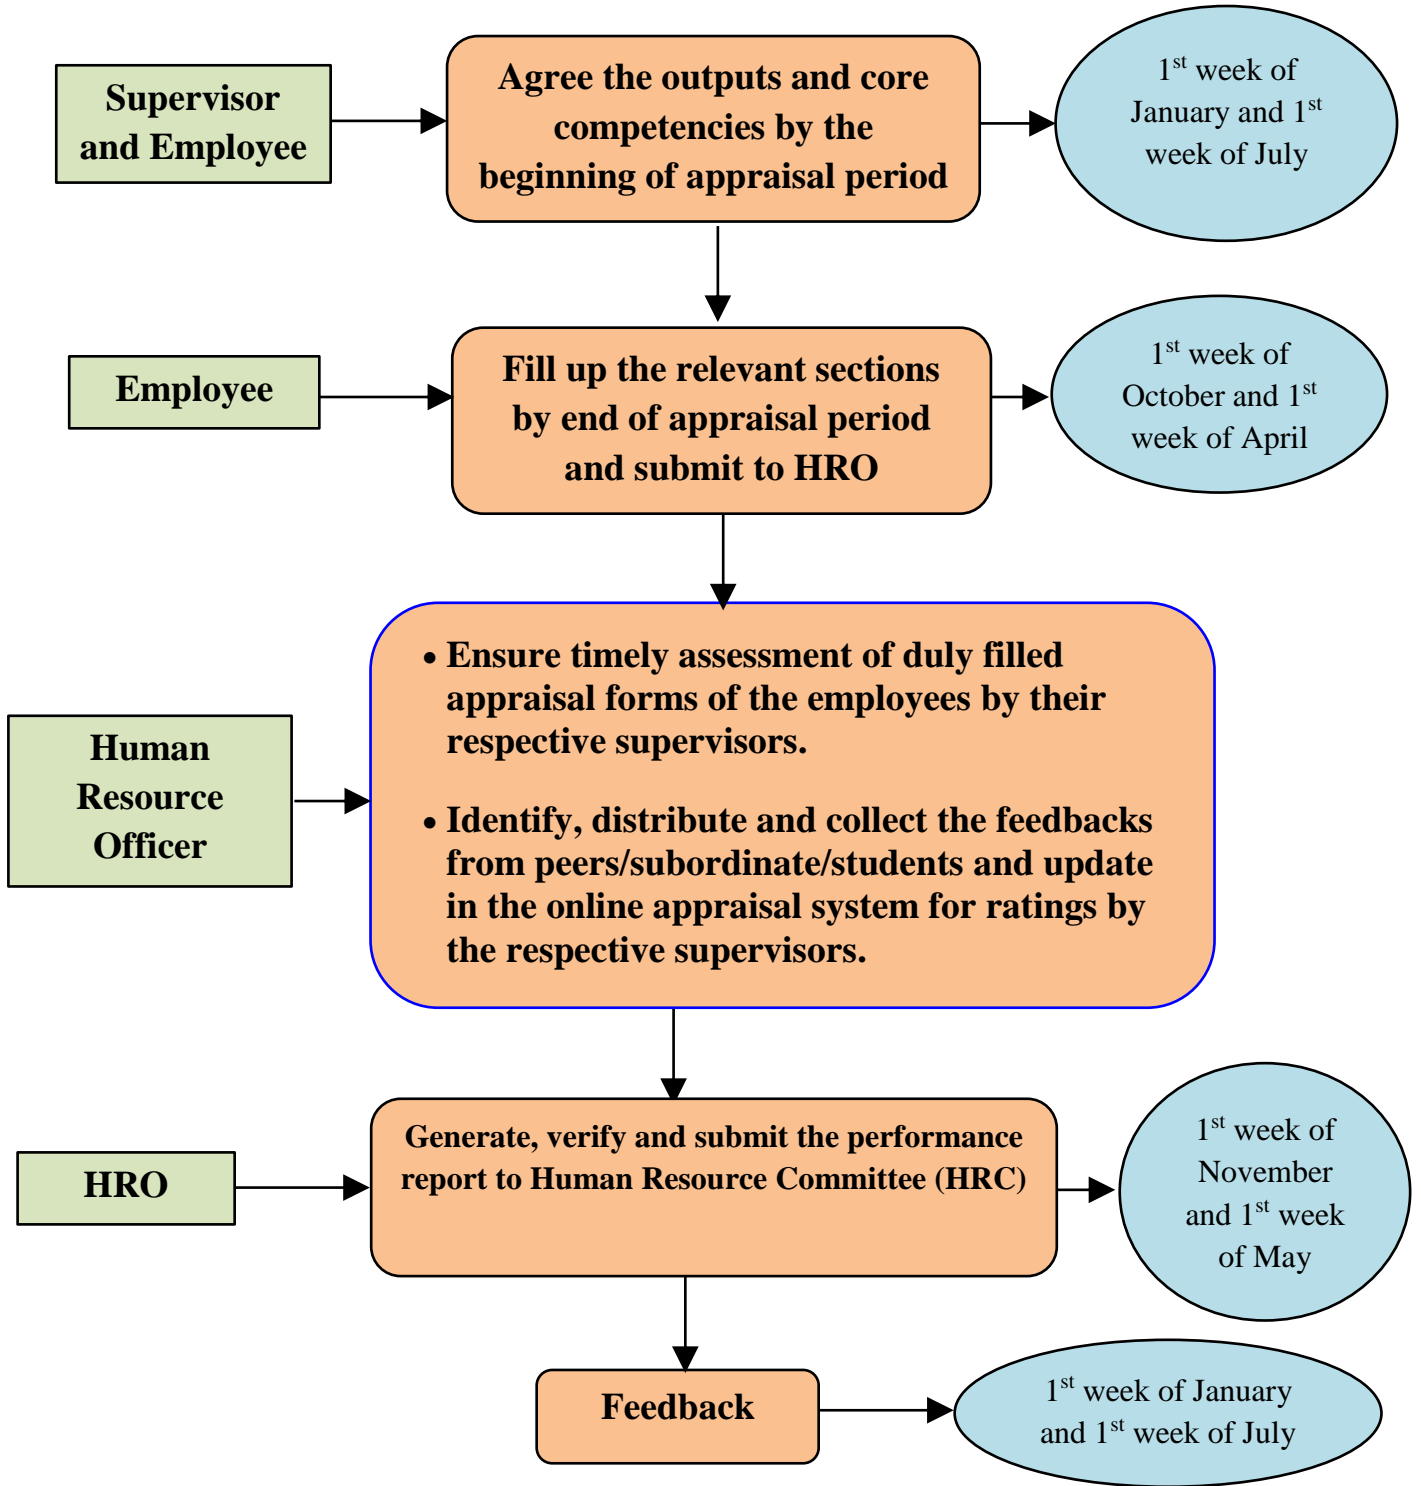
Supervisor and Employee

Agree the outputs and core competencies by the beginning of appraisal period

1$^{st}$ week of January and 1$^{st}$ week of July

Employee

Fill up the relevant sections by end of appraisal period and submit to HRO

1$^{st}$ week of October and 1$^{st}$ week of April

Human Resource Officer

• Ensure timely assessment of duly filled appraisal forms of the employees by their respective supervisors.

• Identify, distribute and collect the feedbacks from peers/subordinate/students and update in the online appraisal system for ratings by the respective supervisors.

HRO

Generate, verify and submit the performance report to Human Resource Committee (HRC)

1$^{st}$ week of November and 1$^{st}$ week of May

Feedback

1$^{st}$ week of January and 1$^{st}$ week of July